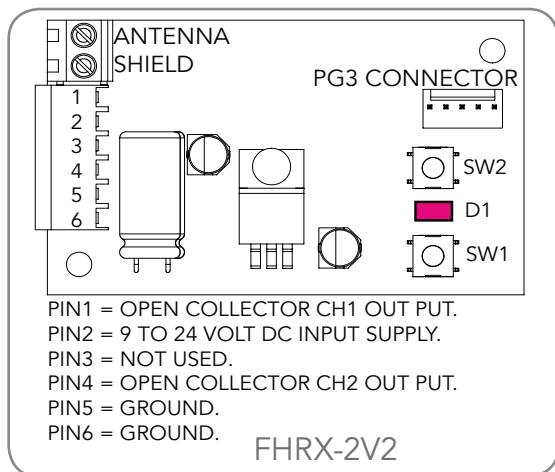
ANTENNA
SHIELD
PG3 CONNECTOR
1
2
3
4
5
6
SW2
D1
SW1

PIN1 = OPEN COLLECTOR CH1 OUT PUT.
PIN2 = 9 TO 24 VOLT DC INPUT SUPPLY.
PIN3 = NOT USED.
PIN4 = OPEN COLLECTOR CH2 OUT PUT.
PIN5 = GROUND.
PIN6 = GROUND.

FHRX-2V2